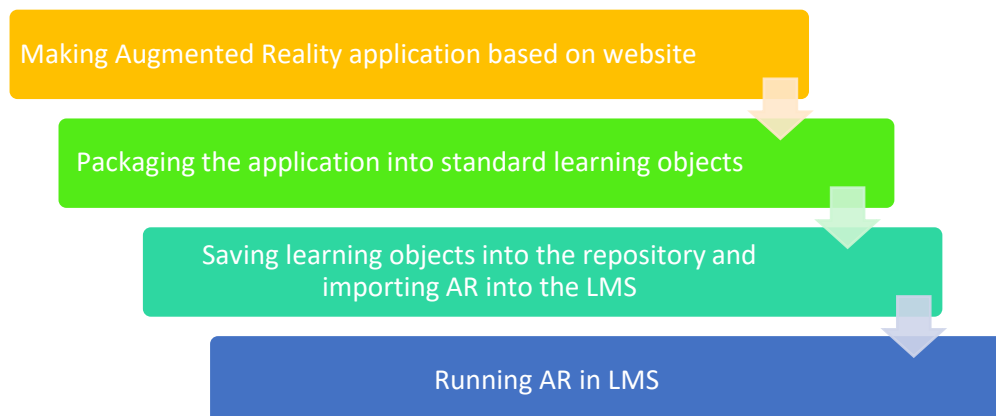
Making Augmented Reality application based on website

Packaging the application into standard learning objects

Saving learning objects into the repository and importing AR into the LMS

Running AR in LMS